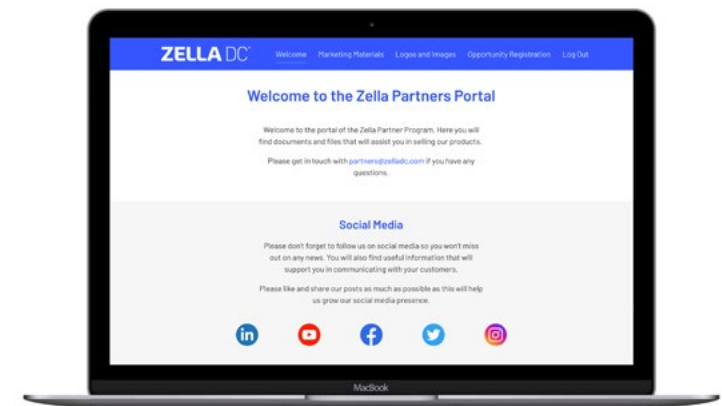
ZELLA DC

Welcome Marketing Materials Logos and Images Opportunity Registration Log Out

Welcome to the Zella Partners Portal

Welcome to the portal of the Zella Partner Program. Here you will find documents and files that will assist you in selling our products.

Please get in touch with partners@zelladc.com if you have any questions.

Social Media

Please don't forget to follow us on social media so you won't miss out on any news. You will also find useful information that will support you in communicating with your customers.

Please like and share our posts as much as possible as this will help us grow our social media presence.

MacBook